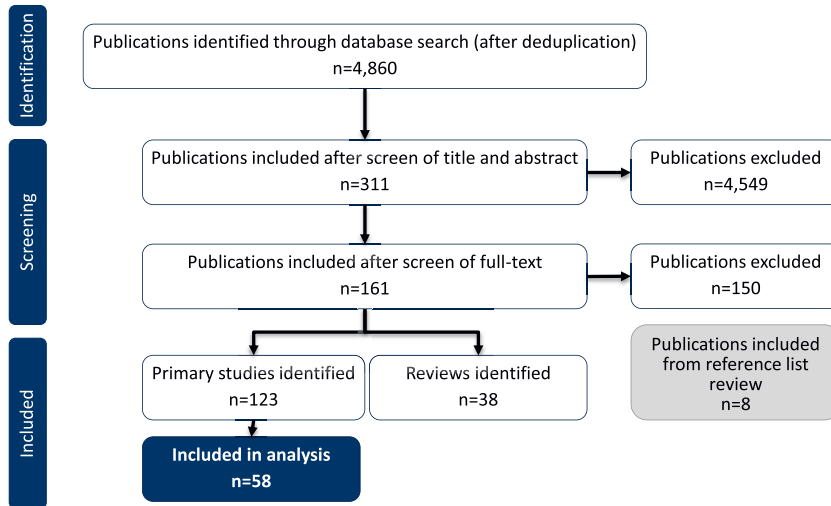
Identification

Publications identified through database search (after deduplication)
n=4,860

Screening

Publications included after screen of title and abstract
n=311

Publications excluded
n=4,549

Publications included after screen of full-text
n=161

Publications excluded
n=150

Included

Primary studies identified
n=123

Reviews identified
n=38

Publications included from reference list review
n=8

Included in analysis
n=58